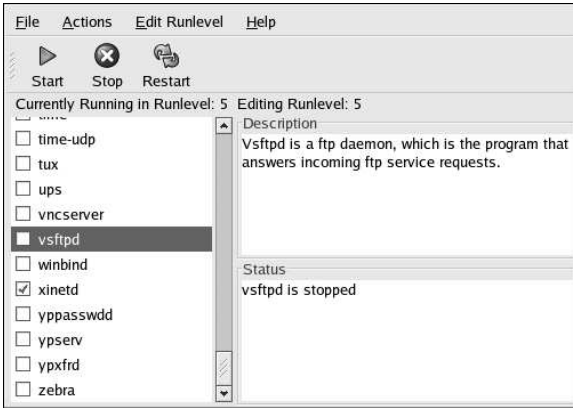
File Actions Edit Runlevel Help

Start Stop Restart

Currently Running in Runlevel: 5 Editing Runlevel: 5

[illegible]
time-udp
tux
ups
vncserver
vsftpd
winbind
xinetd
yppasswdd
ypserv
ypxfrd
zebra

Description

Vsftpd is a ftp daemon, which is the program that answers incoming ftp service requests.

Status

vsftpd is stopped